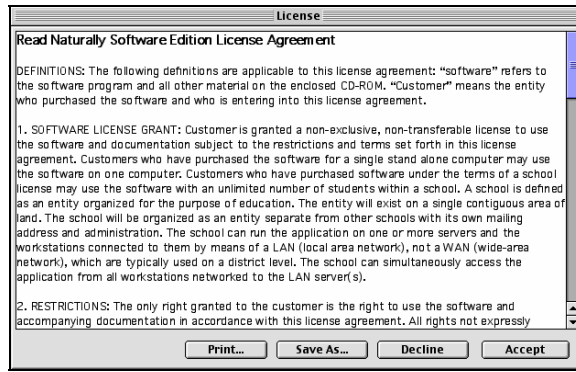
License

Read Naturally Software Edition License Agreement

DEFINITIONS: The following definitions are applicable to this license agreement: "software" refers to the software program and all other material on the enclosed CD-ROM. "Customer" means the entity who purchased the software and who is entering into this license agreement.

1. SOFTWARE LICENSE GRANT: Customer is granted a non-exclusive, non-transferable license to use the software and documentation subject to the restrictions and terms set forth in this license agreement. Customers who have purchased the software for a single stand alone computer may use the software on one computer. Customers who have purchased software under the terms of a school license may use the software with an unlimited number of students within a school. A school is defined as an entity organized for the purpose of education. The entity will exist on a single contiguous area of land. The school will be organized as an entity separate from other schools with its own mailing address and administration. The school can run the application on one or more servers and the workstations connected to them by means of a LAN (local area network), not a WAN (wide-area network), which are typically used on a district level. The school can simultaneously access the application from all workstations networked to the LAN server(s).

2. RESTRICTIONS: The only right granted to the customer is the right to use the software and accompanying documentation in accordance with this license agreement. All rights not expressly

Print... Save As... Decline Accept